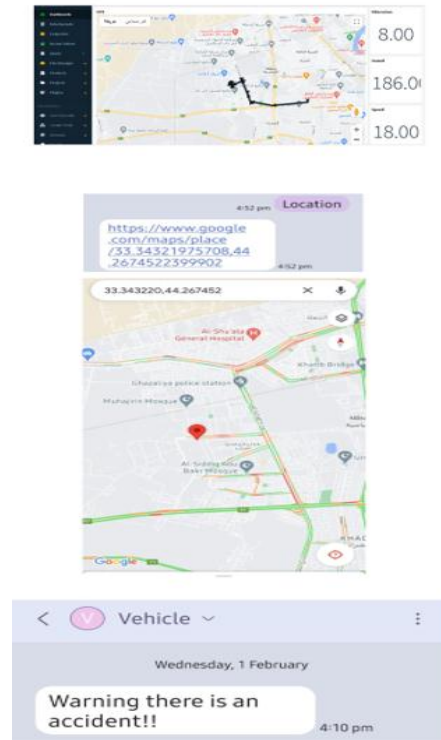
8.00

186.0

18.00

4:52 pm Location

https://www.google.com/maps/place/33.34321975708,44.2674522399902

4:52 pm

33.343220,44.267452

Al-Sha'ala General Hospital

Ghazaliya police station

Muhajirin Mosque

Khatib Bridge

Al-Siddiq Abu Bakr Mosque

Google

Vehicle

Wednesday, 1 February

Warning there is an accident!!

4:10 pm